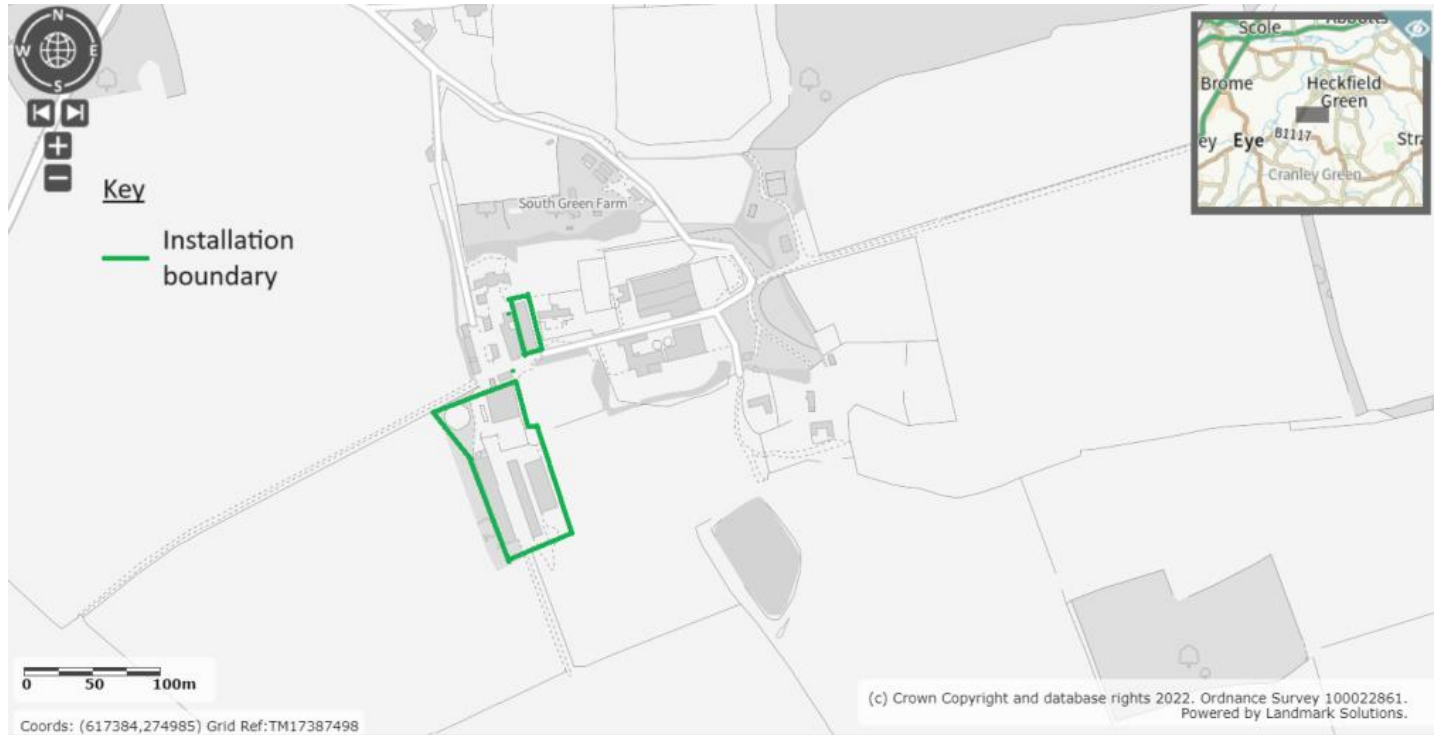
N
W
E
S

Key

Installation boundary

South Green Farm

Scole
Abbotts
Brome
Heckfield Green
ey Eye B1117
Stra
Cranley Green

0 50 100m

Coords: (617384,274985) Grid Ref:TM17387498

(c) Crown Copyright and database rights 2022. Ordnance Survey 100022861. Powered by Landmark Solutions.